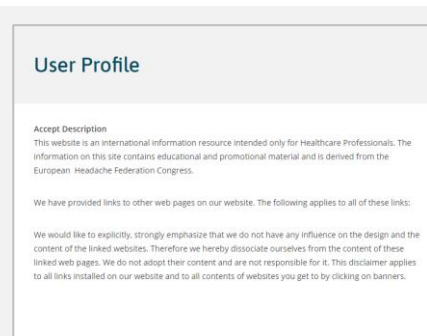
User Profile

Accept Description
This website is an international information resource intended only for Healthcare Professionals. The information on this site contains educational and promotional material and is derived from the European Headache Federation Congress.

We have provided links to other web pages on our website. The following applies to all of these links:

We would like to explicitly, strongly emphasize that we do not have any influence on the design and the content of the linked websites. Therefore we hereby dissociate ourselves from the content of these linked web pages. We do not adopt their content and are not responsible for it. This disclaimer applies to all links installed on our website and to all contents of websites you get to by clicking on banners.